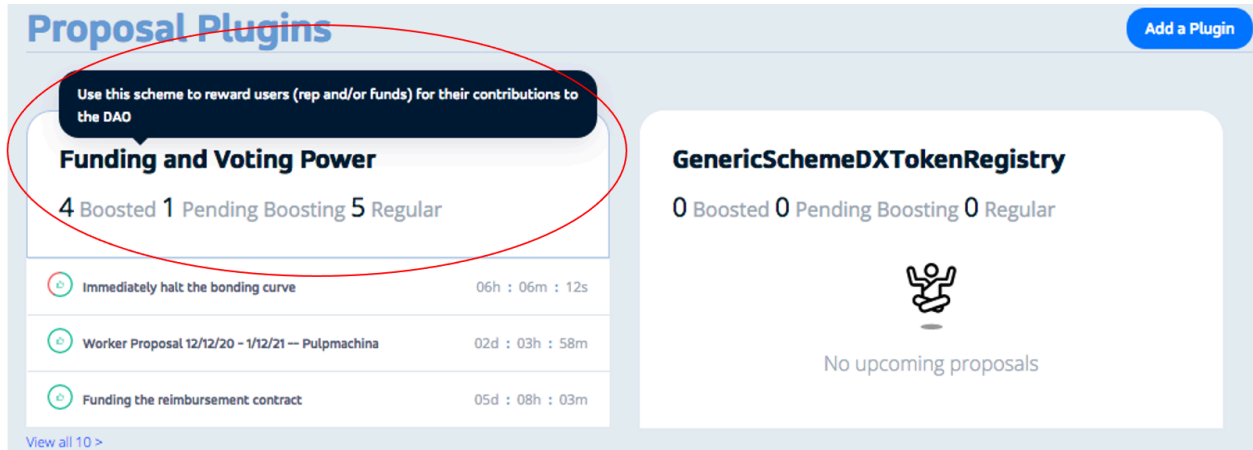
Proposal Plugins

Add a Plugin

Use this scheme to reward users (rep and/or funds) for their contributions to the DAO

Funding and Voting Power

4 Boosted 1 Pending Boosting 5 Regular

Immediately halt the bonding curve 06h : 06m : 12s

Worker Proposal 12/12/20 - 1/12/21 — Pulpmachina 02d : 03h : 58m

Funding the reimbursement contract 05d : 08h : 03m

View all 10 >

GenericSchemeDXTokenRegistry

0 Boosted 0 Pending Boosting 0 Regular

No upcoming proposals